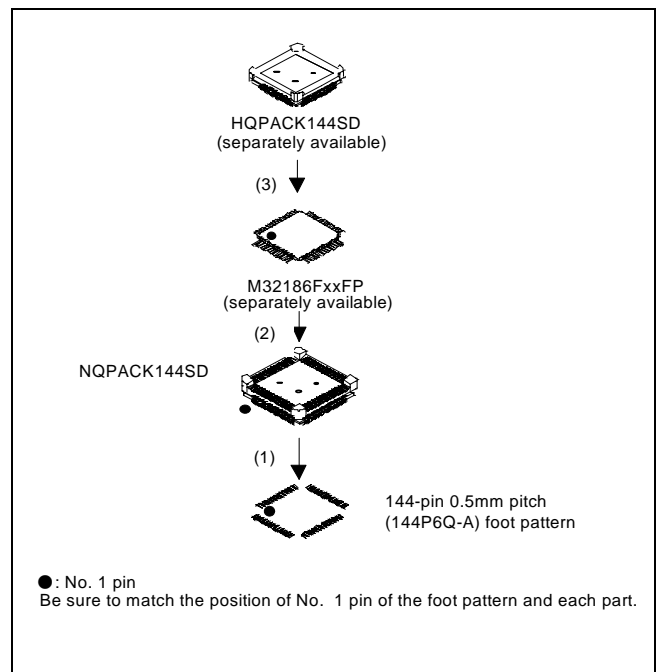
HQPACK144SD
(separately available)

(3)

M32186FxxFP
(separately available)

(2)

NQPACK144SD

(1)

144-pin 0.5mm pitch
(144P6Q-A) foot pattern

●: No. 1 pin
Be sure to match the position of No. 1 pin of the foot pattern and each part.